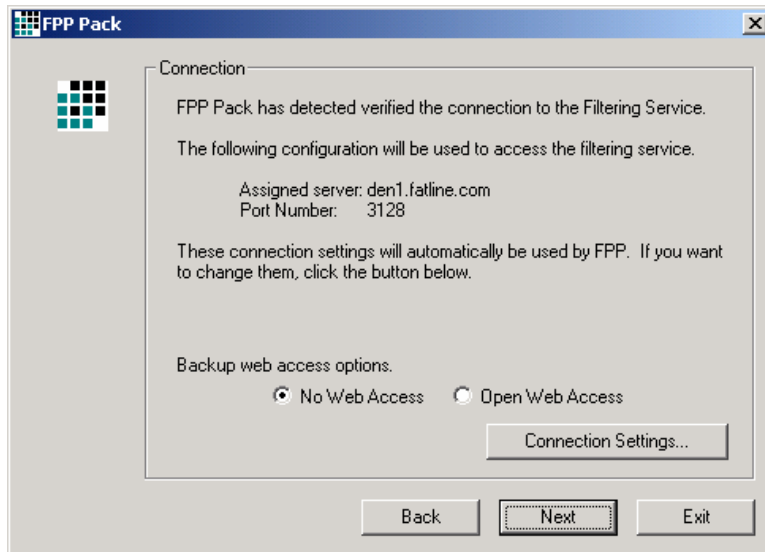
FPP Pack

Connection

FPP Pack has detected verified the connection to the Filtering Service.

The following configuration will be used to access the filtering service.

Assigned server: den1.fatline.com
Port Number: 3128

These connection settings will automatically be used by FPP. If you want to change them, click the button below.

Backup web access options.

No Web Access
Open Web Access

Connection Settings...

Back
Next
Exit